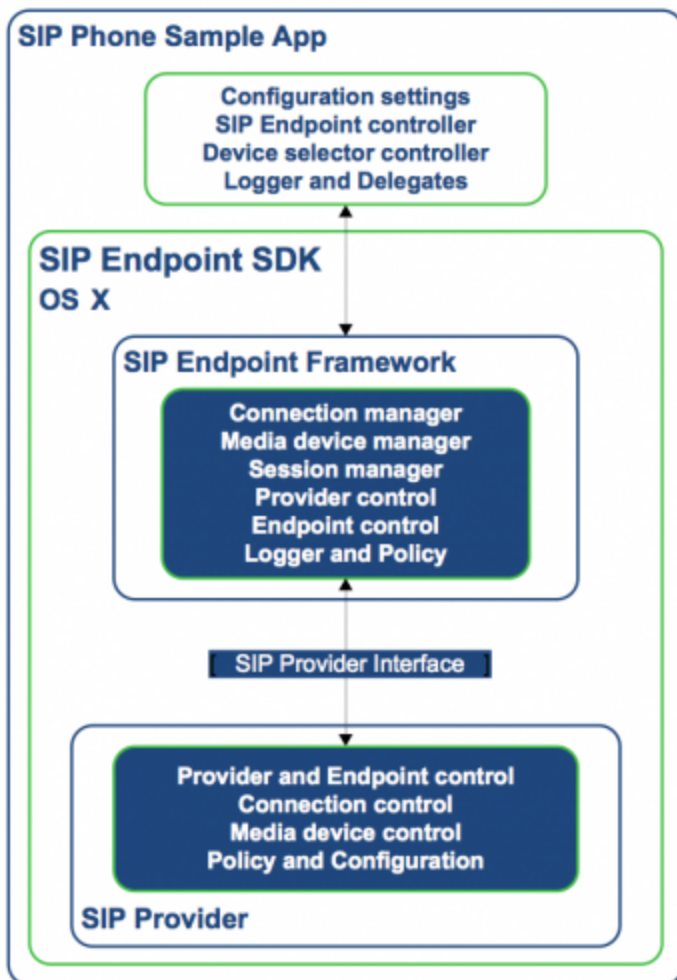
SIP Phone Sample App

Configuration settings
SIP Endpoint controller
Device selector controller
Logger and Delegates

SIP Endpoint SDK
OS X

SIP Endpoint Framework

Connection manager
Media device manager
Session manager
Provider control
Endpoint control
Logger and Policy

SIP Provider Interface

Provider and Endpoint control
Connection control
Media device control
Policy and Configuration

SIP Provider